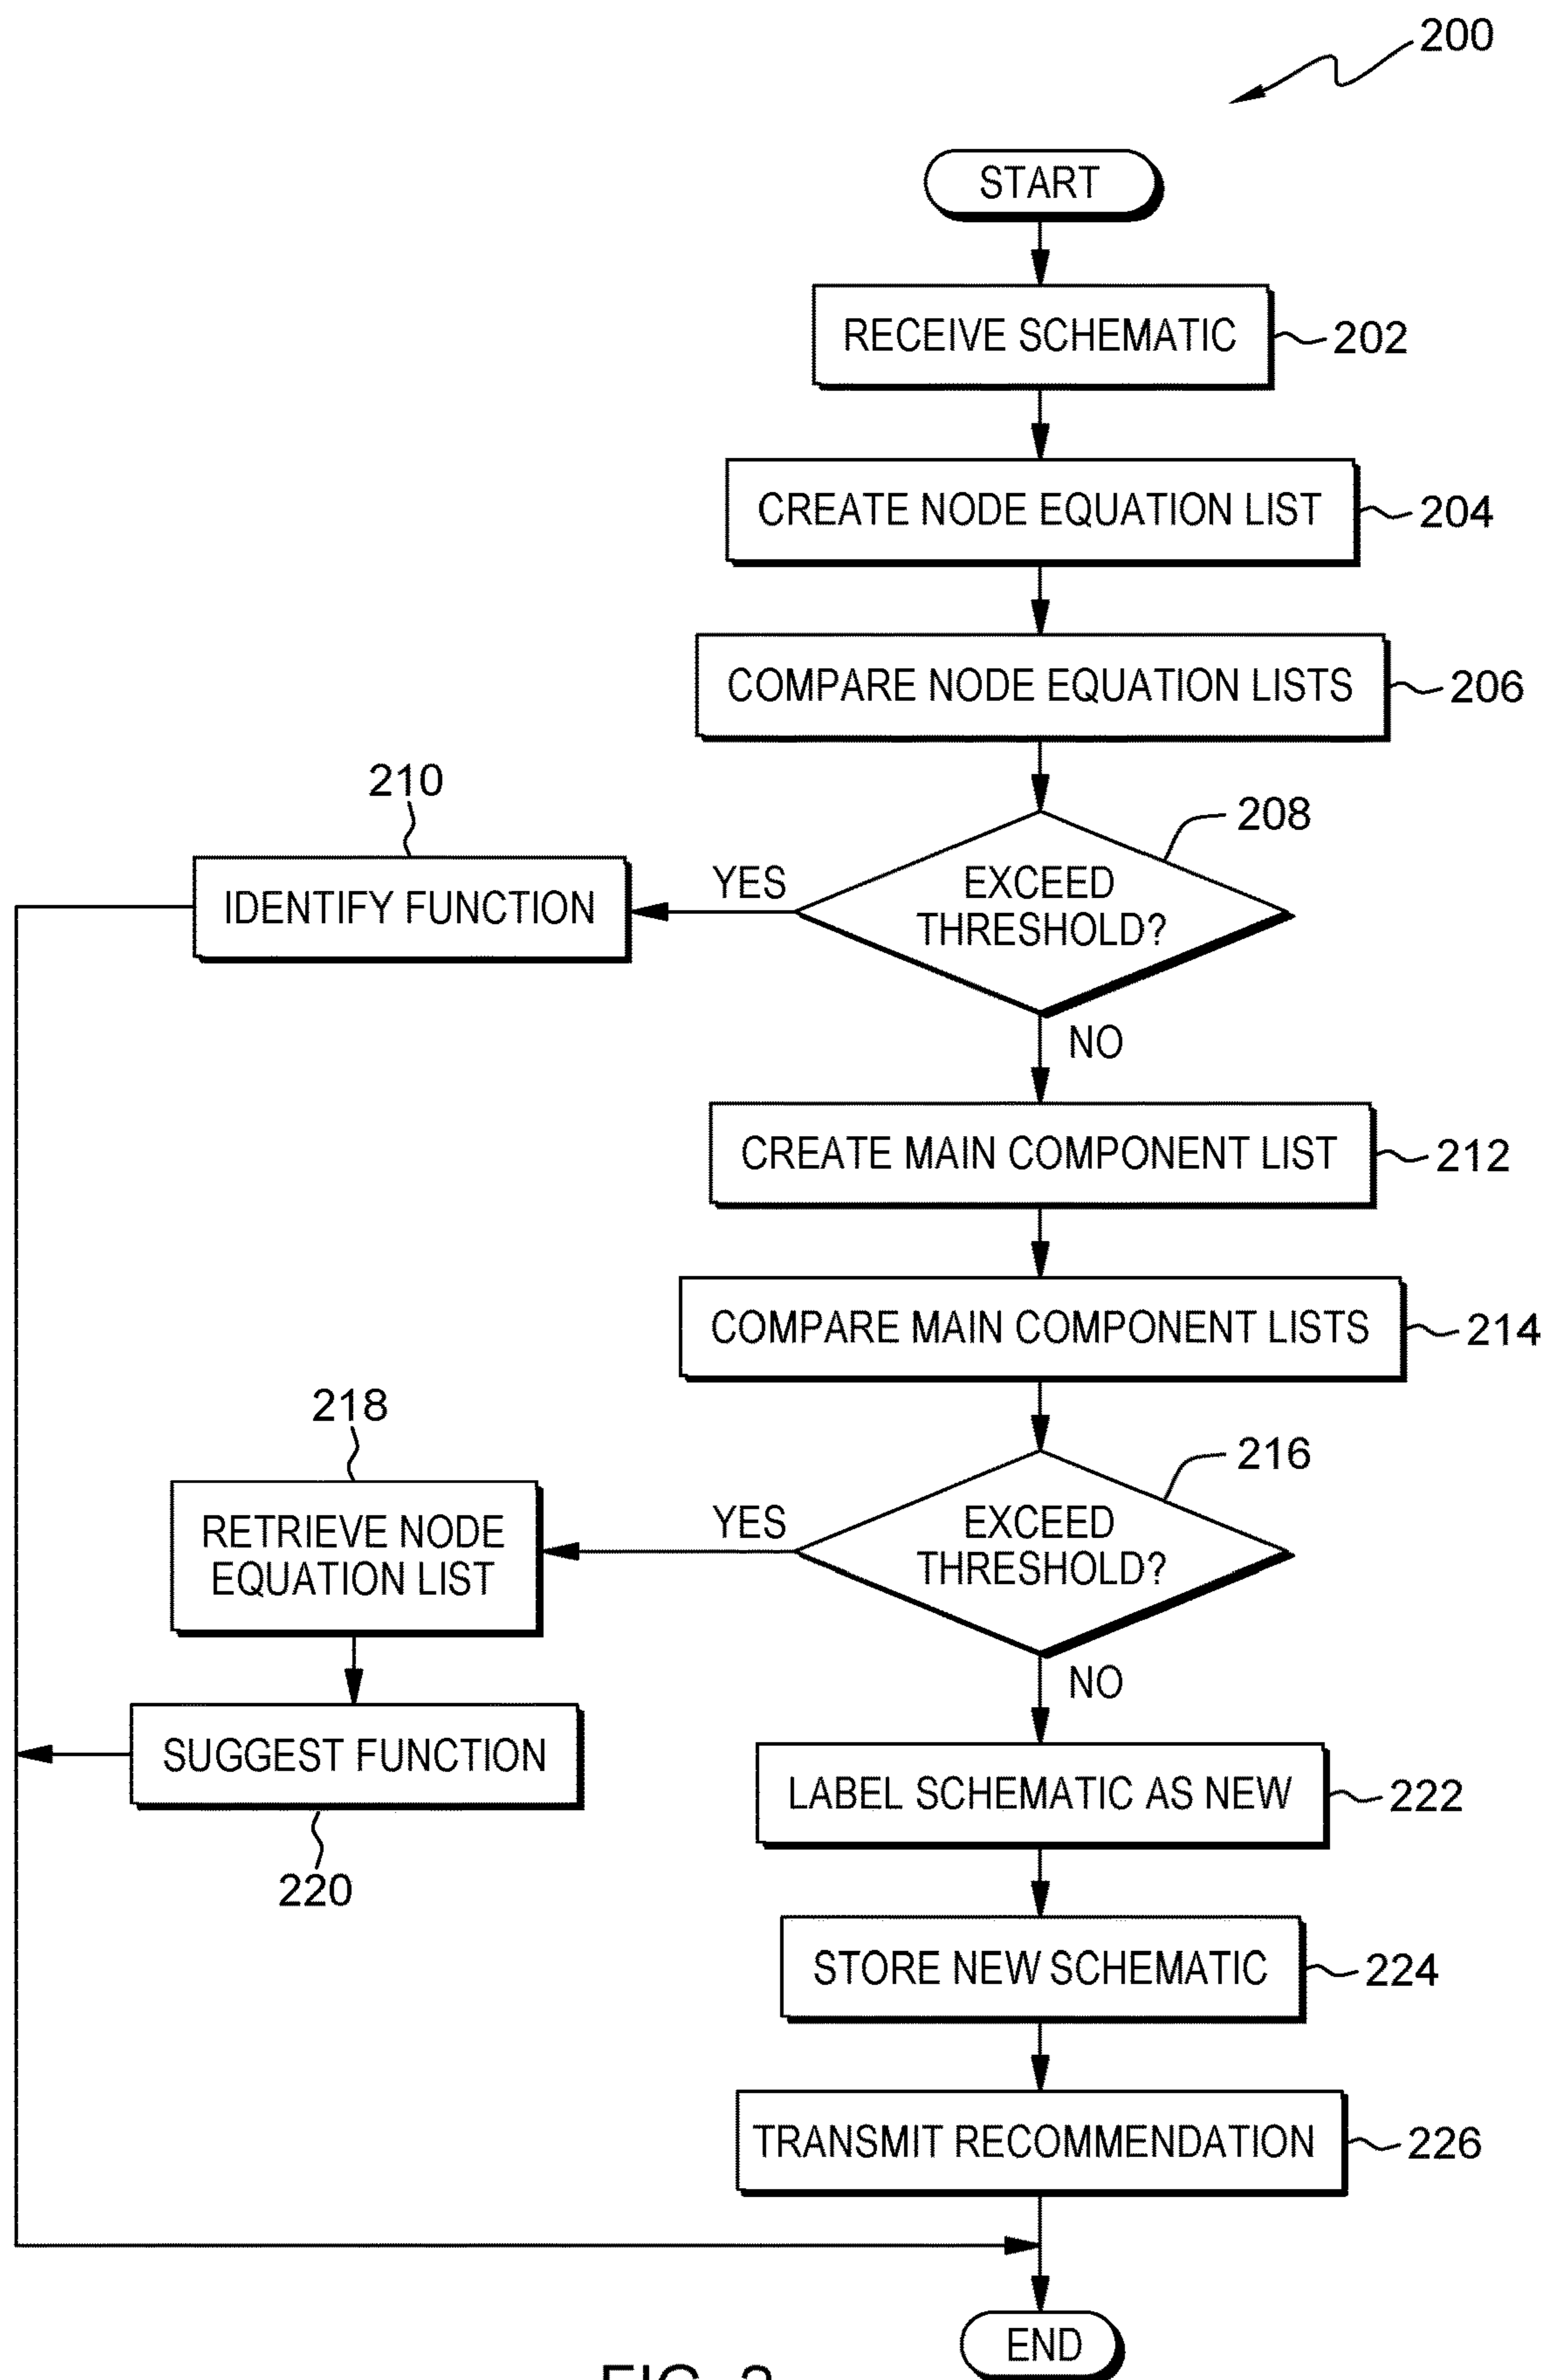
200

START

RECEIVE SCHEMATIC 202

CREATE NODE EQUATION LIST 204

COMPARE NODE EQUATION LISTS 206

208 EXCEED THRESHOLD?

YES

210 IDENTIFY FUNCTION

NO

CREATE MAIN COMPONENT LIST 212

COMPARE MAIN COMPONENT LISTS 214

216 EXCEED THRESHOLD?

YES

218 RETRIEVE NODE EQUATION LIST

SUGGEST FUNCTION 220

NO

LABEL SCHEMATIC AS NEW 222

STORE NEW SCHEMATIC 224

TRANSMIT RECOMMENDATION 226

END

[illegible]